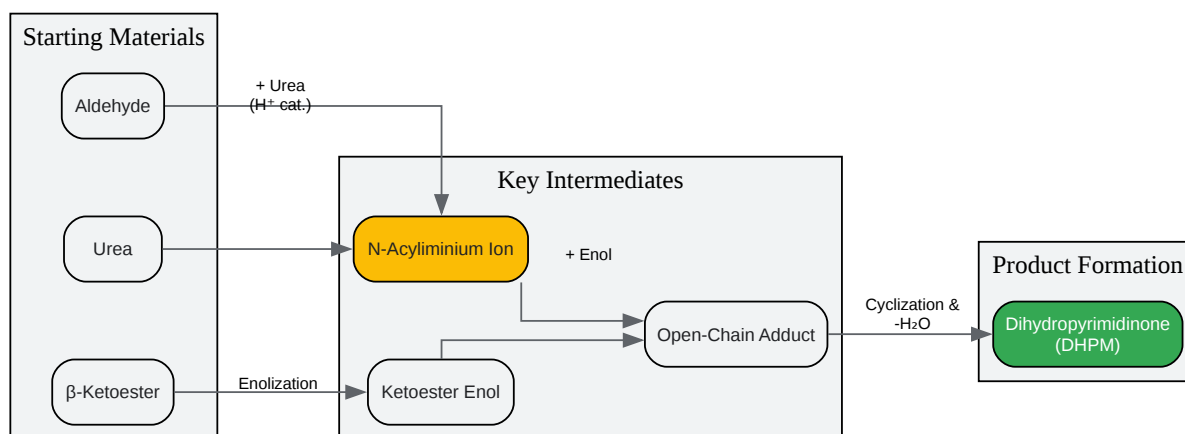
Starting Materials

Aldehyde

Urea

β-Ketoester

+ Urea
(H⁺ cat.)

Enolization

Key Intermediates

N-Acyliminium Ion

+ Enol

Open-Chain Adduct

Ketoester Enol

Cyclization &
-H₂O

Product Formation

Dihydropyrimidinone
(DHPM)